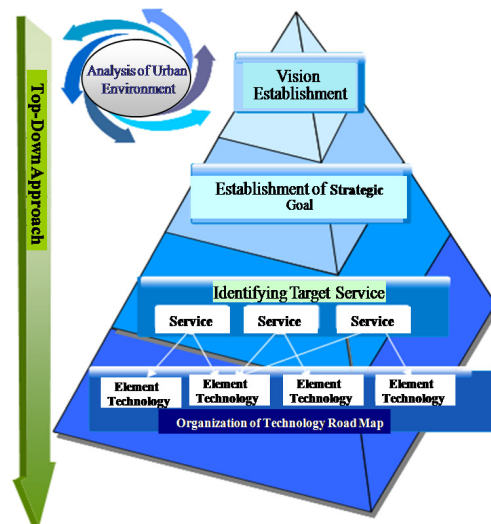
Top-Down Approach

Analysis of Urban Environment

Vision Establishment

Establishment of Strategic Goal

Identifying Target Service

Service

Service

Service

Element Technology

Element Technology

Element Technology

Element Technology

Organization of Technology Road Map